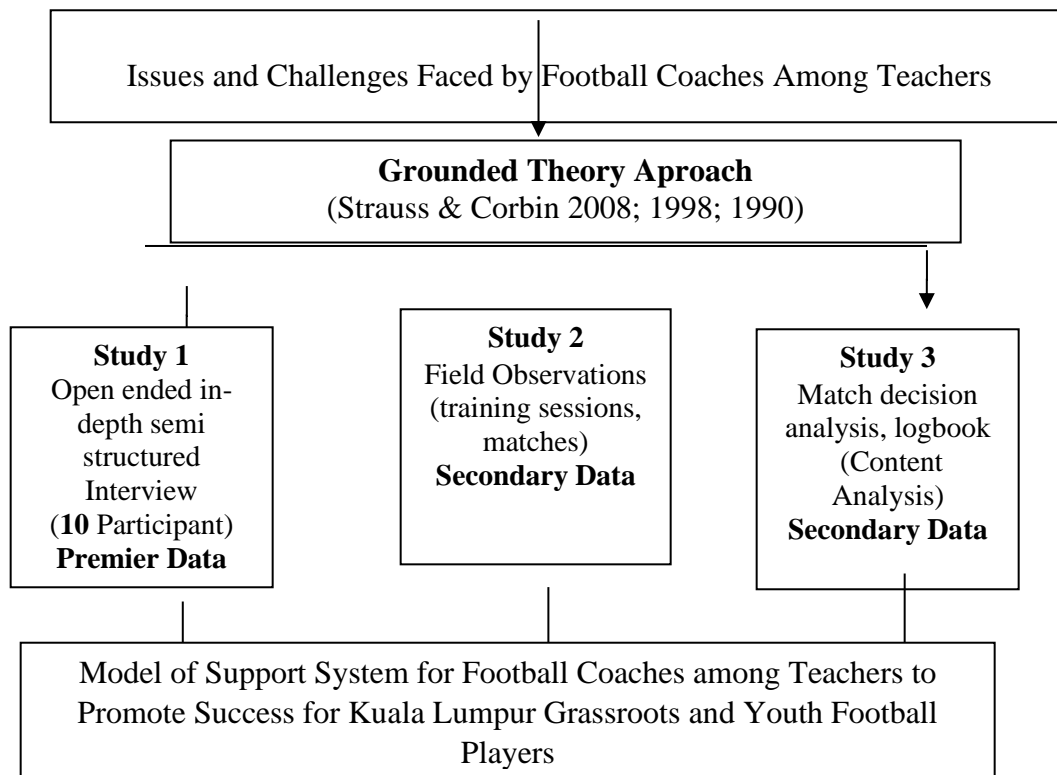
Issues and Challenges Faced by Football Coaches Among Teachers

**Grounded Theory Aproach**
(Strauss & Corbin 2008; 1998; 1990)

**Study 1**
Open ended in-depth semi structured Interview (**10** Participant)
**Premier Data**

**Study 2**
Field Observations (training sessions, matches)
**Secondary Data**

**Study 3**
Match decision analysis, logbook (Content Analysis)
**Secondary Data**

Model of Support System for Football Coaches among Teachers to Promote Success for Kuala Lumpur Grassroots and Youth Football Players